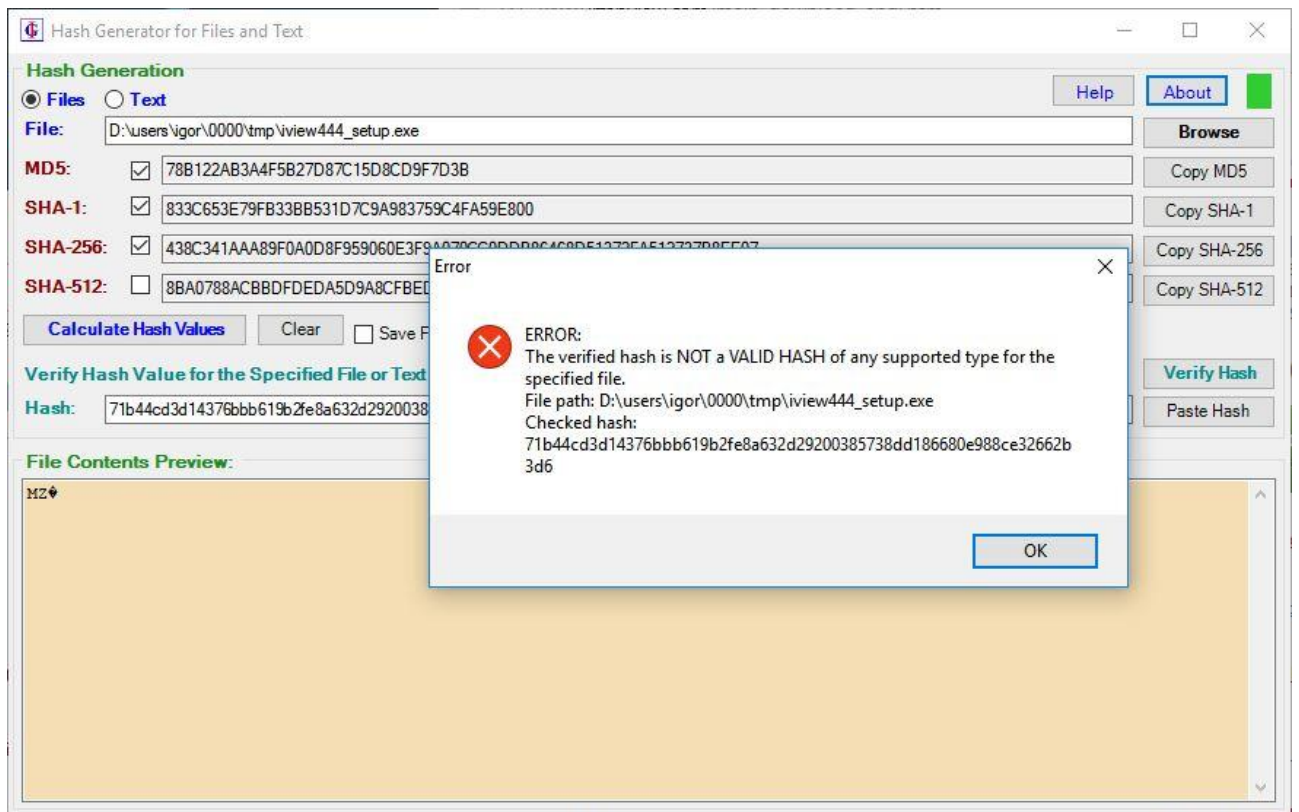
Hash Generator for Files and Text

Hash Generation

Files Text

Help About

File: D:\users\igor\0000\tmp\iview444_setup.exe

Browse

MD5: 78B122AB3A4F5B27D87C15D8CD9F7D3B

Copy MD5

SHA-1: 833C653E79FB33BB531D7C9A983759C4FA59E800

Copy SHA-1

SHA-256: 438C341AAA89F0A0D8F959060E3F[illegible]

Copy SHA-256

SHA-512: 8BA0788ACBBDFDEDA5D9A8CFBE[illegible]

Copy SHA-512

Calculate Hash Values Clear Save F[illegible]

Verify Hash Value for the Specified File or Text

Verify Hash

Hash: 71b44cd3d14376bbb619b2fe8a632d2920038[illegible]

Paste Hash

File Contents Preview:

MZ�

Error

ERROR:
The verified hash is NOT a VALID HASH of any supported type for the specified file.
File path: D:\users\igor\0000\tmp\iview444_setup.exe
Checked hash:
71b44cd3d14376bbb619b2fe8a632d29200385738dd186680e988ce32662b3d6

OK